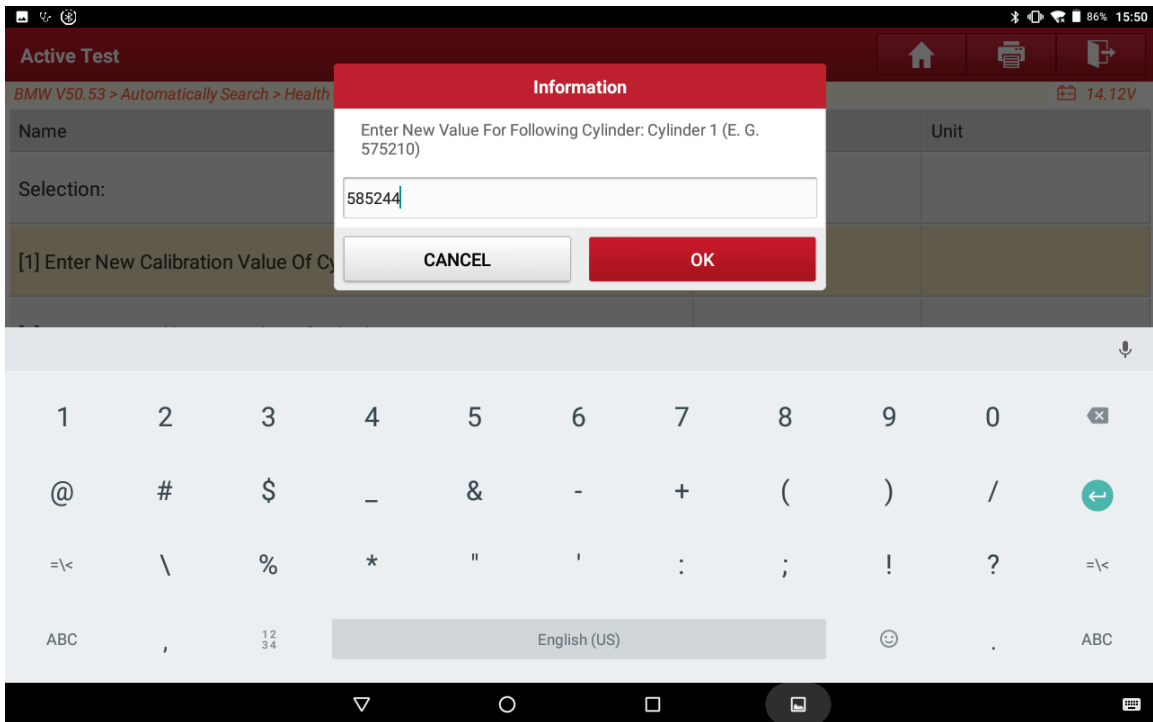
86% 15:50

Active Test

BMW V50.53 > Automatically Search > Health

14.12V

Name

Unit

Selection:

[1] Enter New Calibration Value Of Cy

Information

Enter New Value For Following Cylinder: Cylinder 1 (E. G. 575210)

585244

CANCEL

OK

1 2 3 4 5 6 7 8 9 0

@ # $ _ & - + ( ) /

=\< \ % * " ' : ; ! ? =\<

ABC , $\frac{12}{34}$ English (US) . ABC